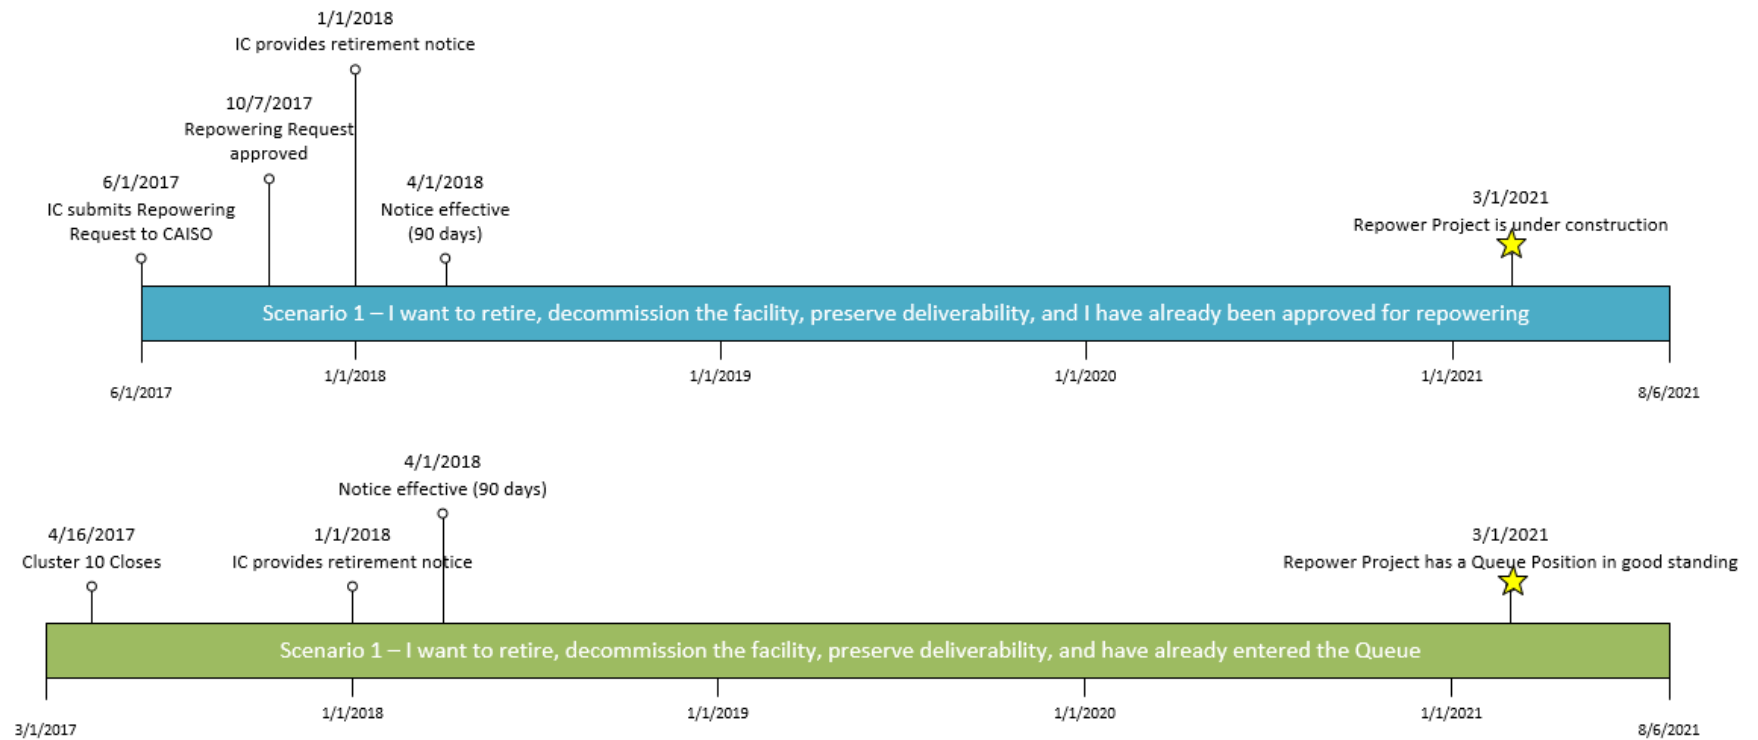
1/1/2018
IC provides retirement notice

10/7/2017
Repowering Request approved

6/1/2017
IC submits Repowering Request to CAISO

4/1/2018
Notice effective (90 days)

3/1/2021
Repower Project is under construction

Scenario 1 – I want to retire, decommission the facility, preserve deliverability, and I have already been approved for repowering

6/1/2017
1/1/2018
1/1/2019
1/1/2020
1/1/2021
8/6/2021

4/1/2018
Notice effective (90 days)

4/16/2017
Cluster 10 Closes

1/1/2018
IC provides retirement notice

3/1/2021
Repower Project has a Queue Position in good standing

Scenario 1 – I want to retire, decommission the facility, preserve deliverability, and have already entered the Queue

3/1/2017
1/1/2018
1/1/2019
1/1/2020
1/1/2021
8/6/2021